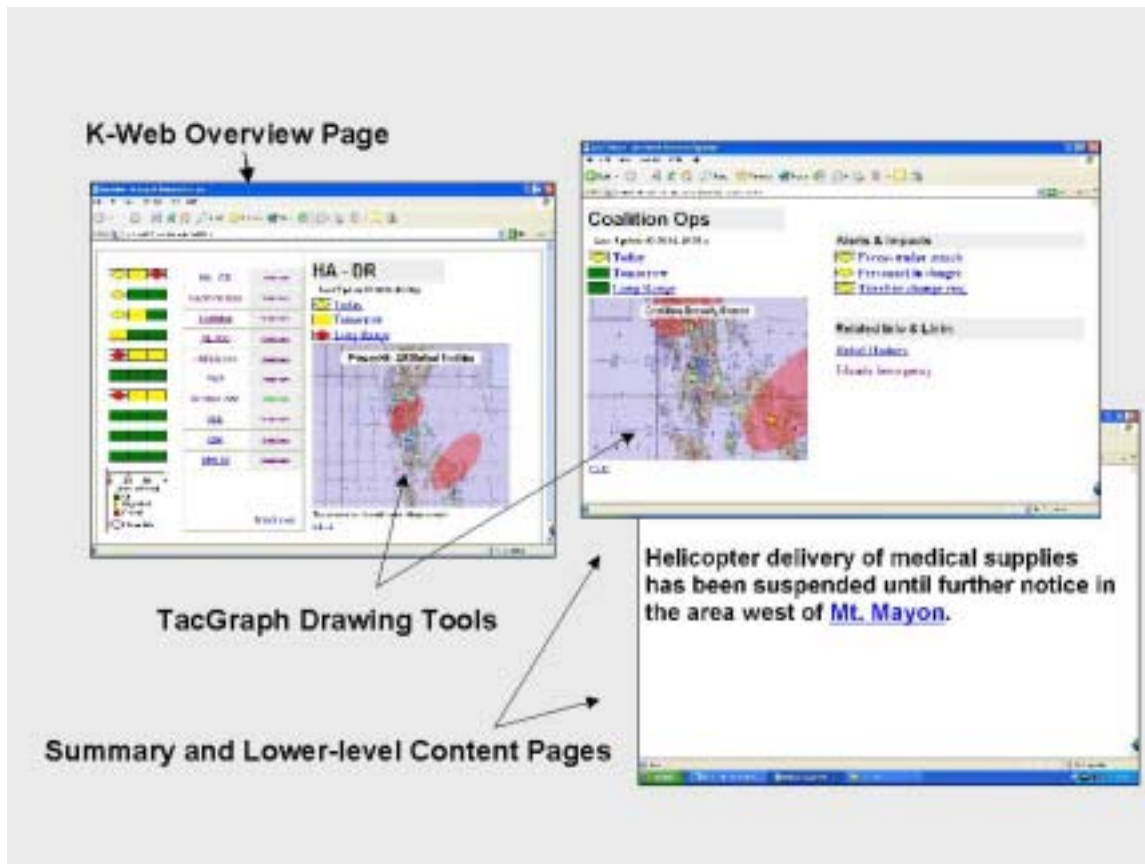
K-Web Overview Page

HA - DR

Today

Tomorrow

Long Range

Coalition Ops

Today

Tomorrow

Long Range

Alerts & Impacts

Related Info & Links

Helicopter delivery of medical supplies has been suspended until further notice in the area west of Mt. Mayon.

TacGraph Drawing Tools

Summary and Lower-level Content Pages